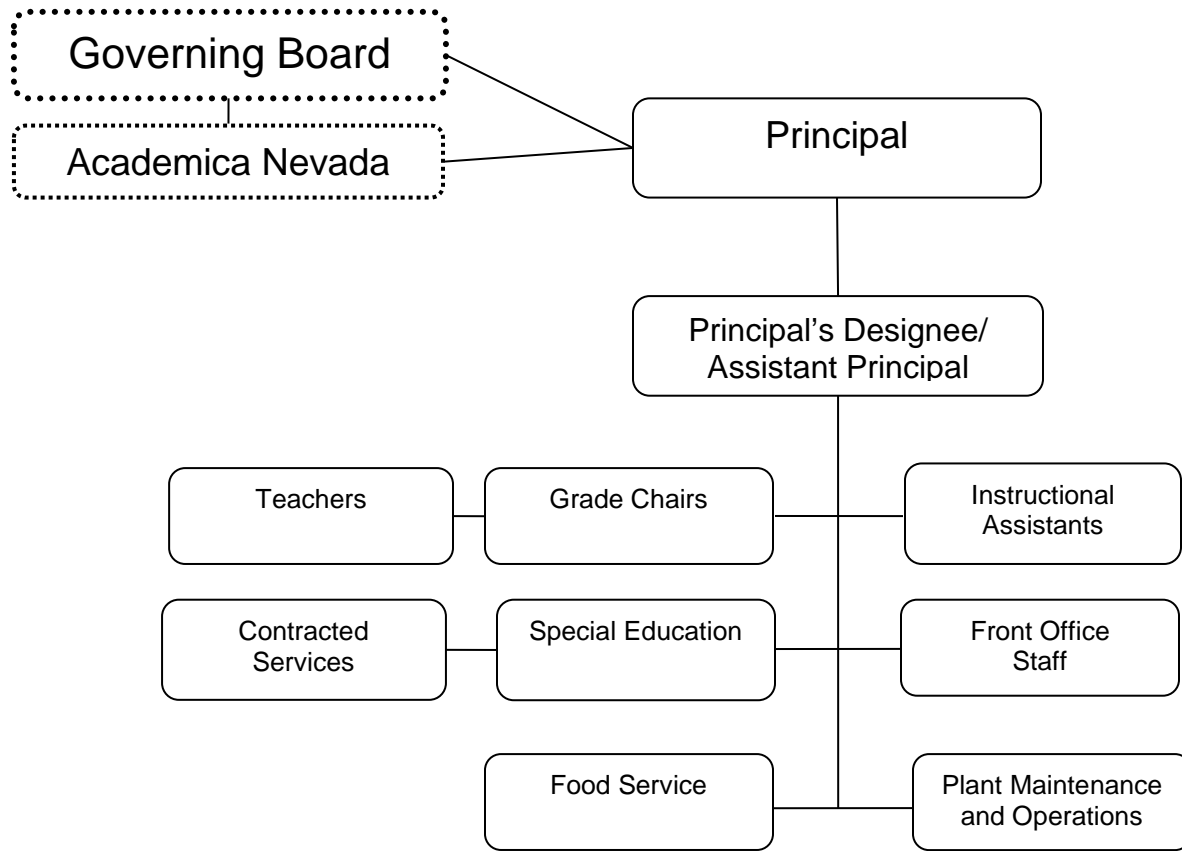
Governing Board

Academica Nevada

Principal

Principal's Designee/
Assistant Principal

Teachers

Grade Chairs

Instructional Assistants

Contracted Services

Special Education

Front Office Staff

Food Service

Plant Maintenance and Operations